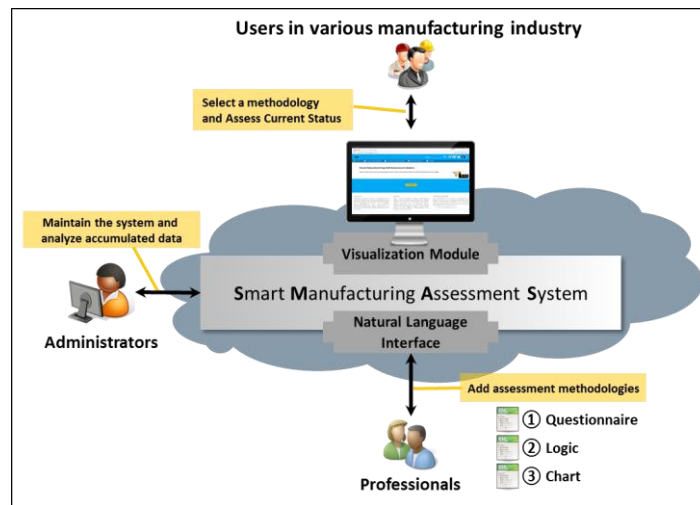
Users in various manufacturing industry

Select a methodology and Assess Current Status

Maintain the system and analyze accumulated data

Visualization Module

Smart Manufacturing Assessment System

Administrators

Natural Language Interface

Add assessment methodologies

① Questionnaire

② Logic

③ Chart

Professionals